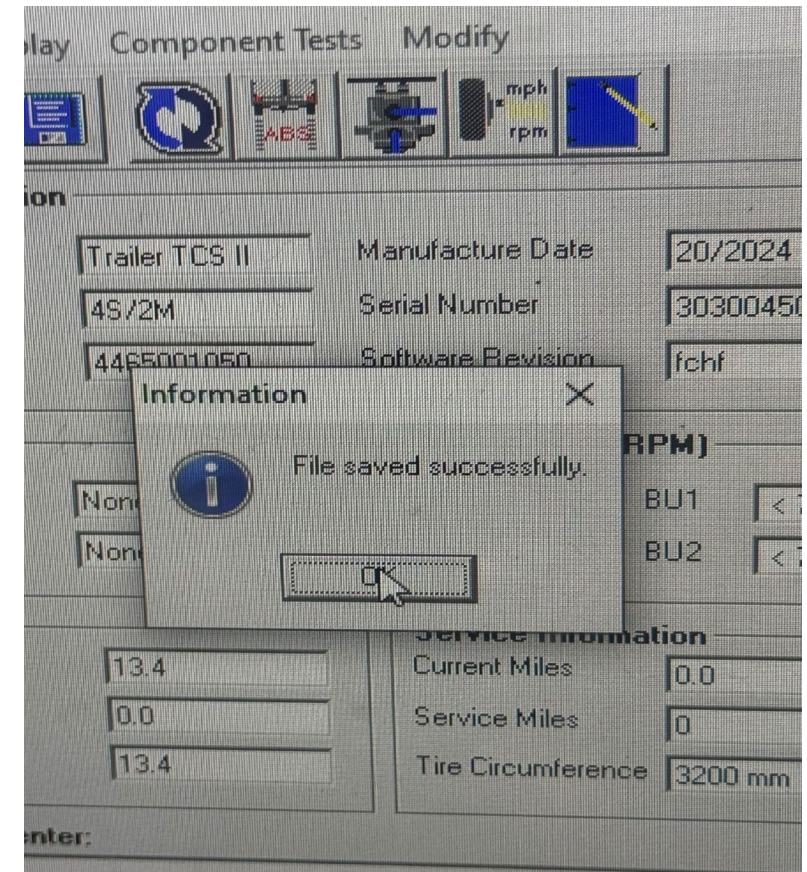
lay Component Tests Modify

ABS mph rpm

ion

Trailer TCS II
4S/2M
4465001050

Manufacture Date 20/2024
Serial Number 30300450
Software Revision fchf

Information

File saved successfully.

OK

RPM)

None
None

BU1 <
BU2 <

Service Information

13.4
0.0
13.4

Current Miles 0.0
Service Miles 0
Tire Circumference 3200 mm

nter: